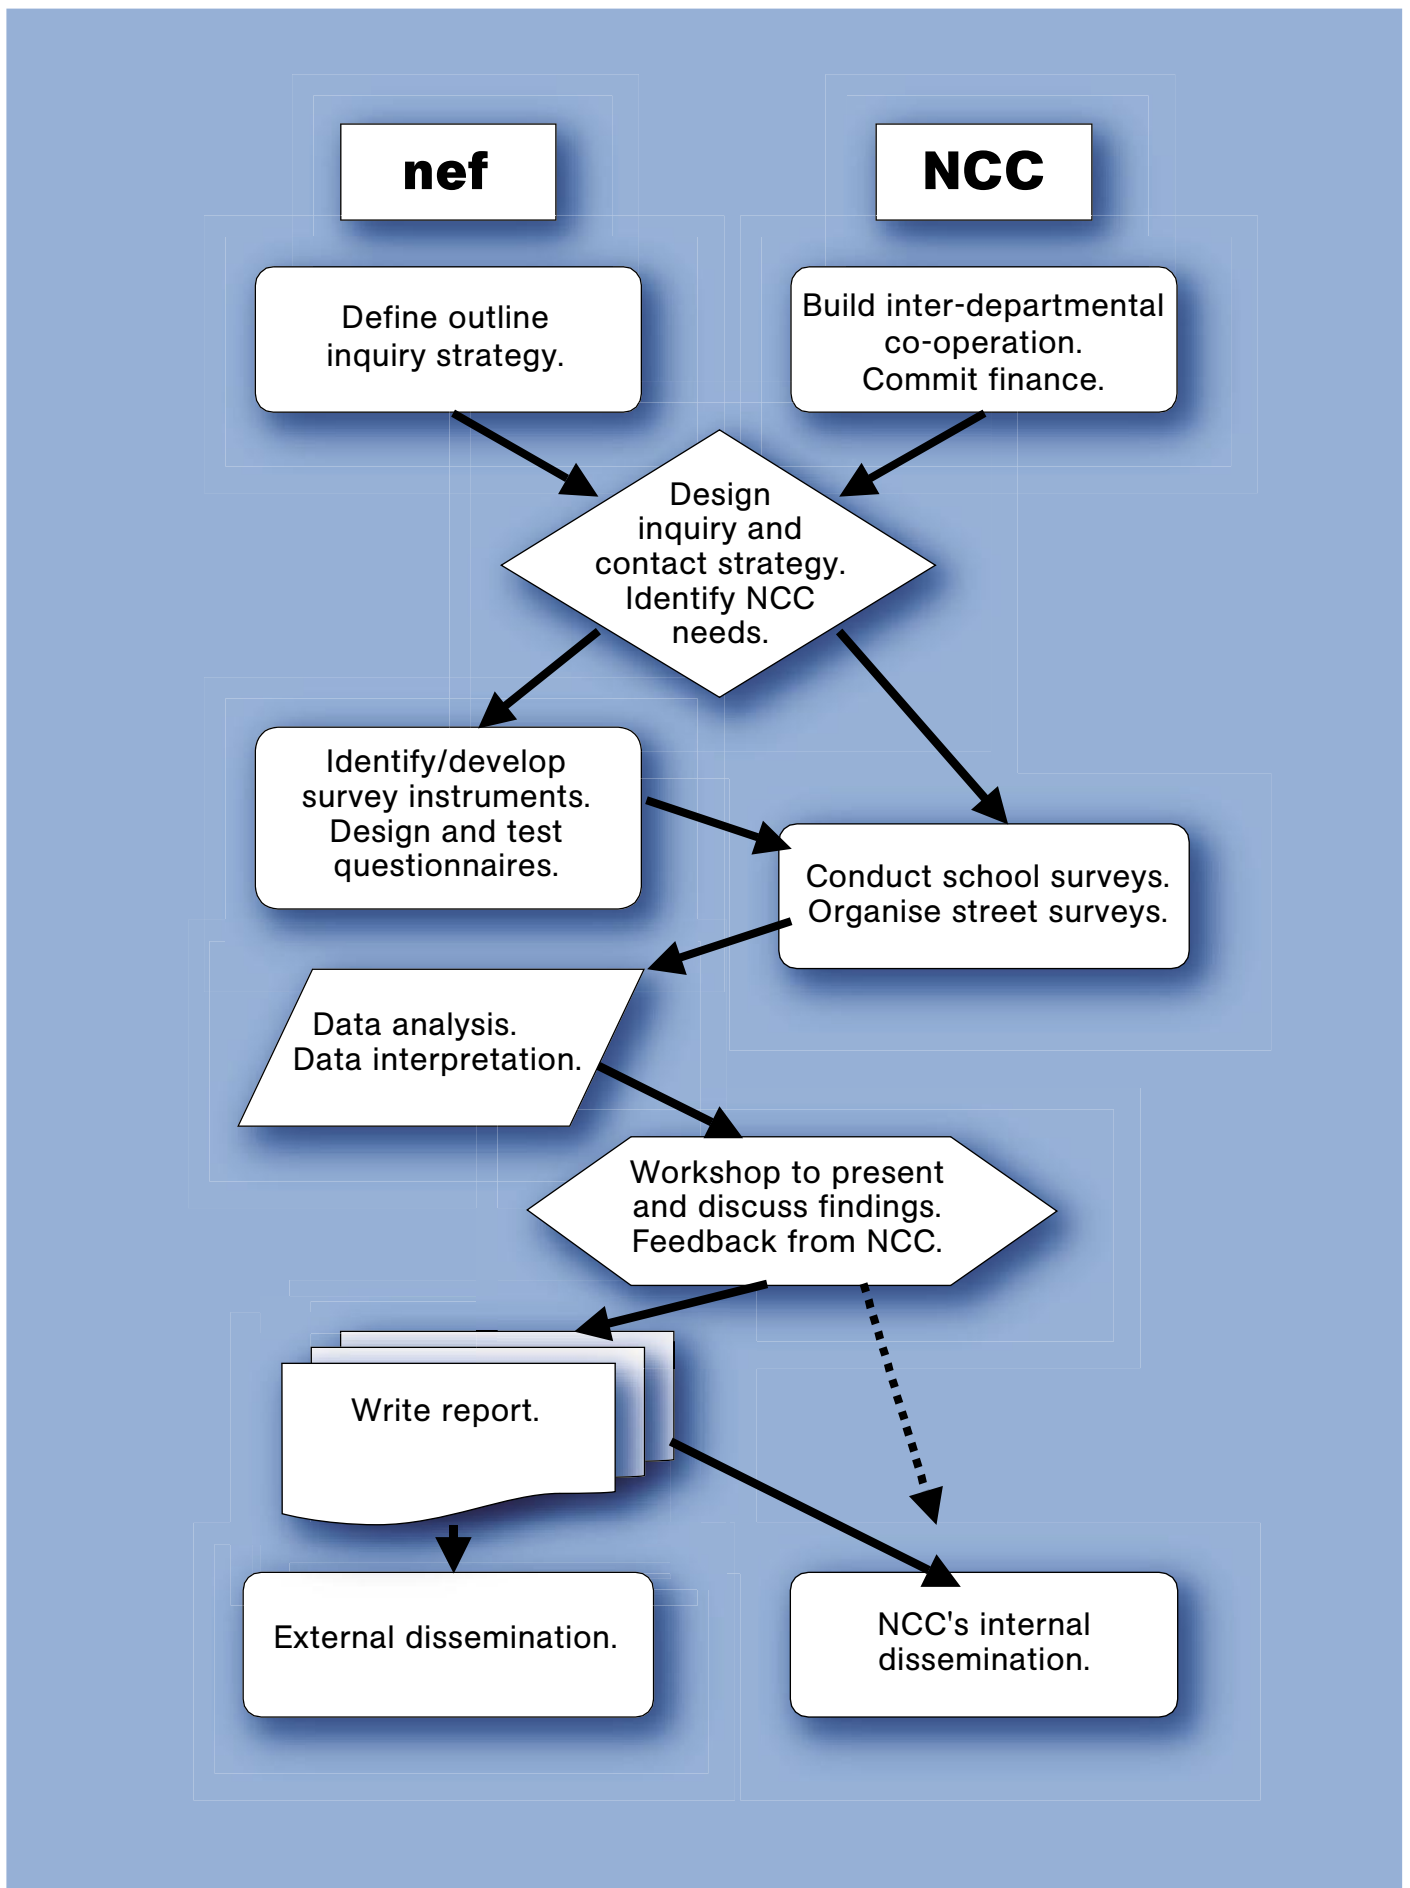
nef

NCC

Define outline inquiry strategy.

Build inter-departmental co-operation. Commit finance.

Design inquiry and contact strategy. Identify NCC needs.

Identify/develop survey instruments. Design and test questionnaires.

Conduct school surveys. Organise street surveys.

Data analysis. Data interpretation.

Workshop to present and discuss findings. Feedback from NCC.

Write report.

External dissemination.

NCC's internal dissemination.